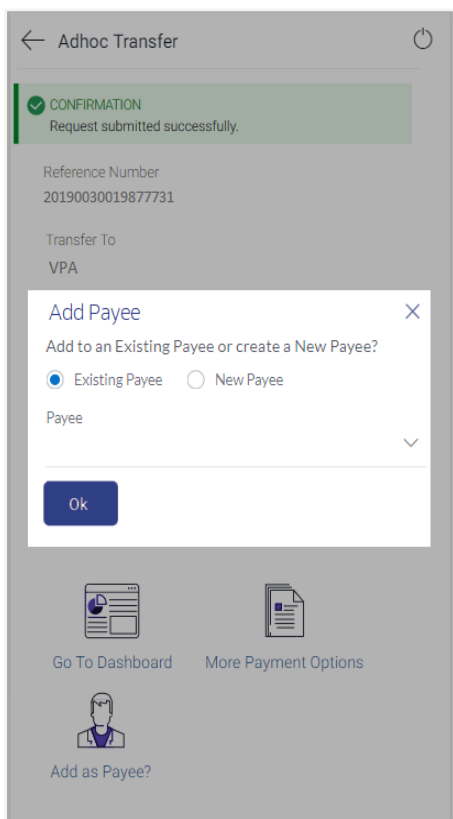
Adhoc Transfer

CONFIRMATION
Request submitted successfully.

Reference Number
20190030019877731

Transfer To
VPA

Add Payee

Add to an Existing Payee or create a New Payee?

Existing Payee   New Payee

Payee

Ok

Go To Dashboard

More Payment Options

Add as Payee?